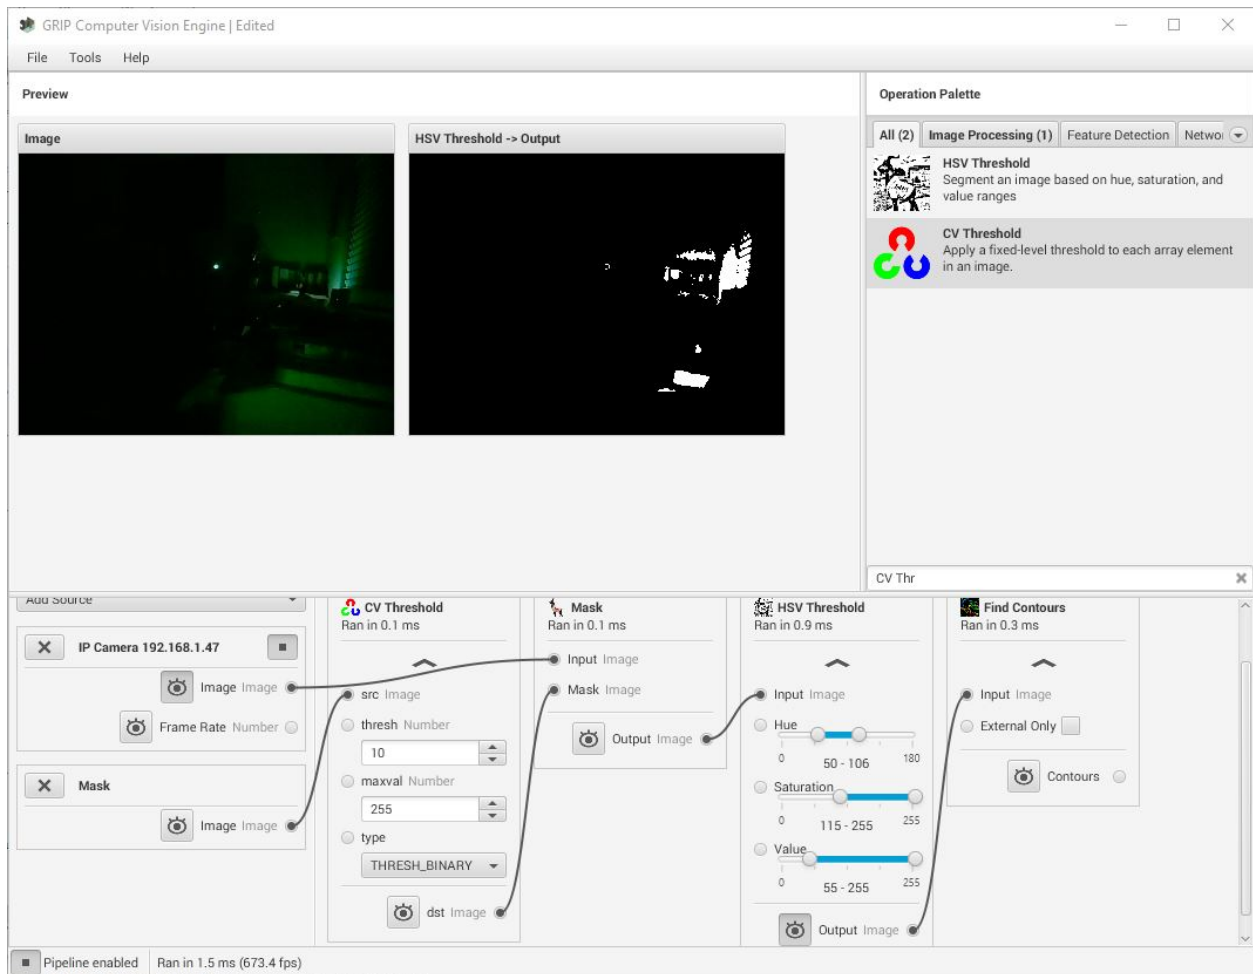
GRIP Computer Vision Engine | Edited

File Tools Help

Preview

Image

HSV Threshold -> Output

Operation Palette

All (2) Image Processing (1) Feature Detection Netwo

HSV Threshold
Segment an image based on hue, saturation, and value ranges

CV Threshold
Apply a fixed-level threshold to each array element in an image.

CV Thr

Add Source

IP Camera 192.168.1.47

Image Image

Frame Rate Number

Mask

Image Image

CV Threshold
Ran in 0.1 ms

src Image

thresh Number

10

maxval Number

255

type

THRESH_BINARY

dst Image

Mask
Ran in 0.1 ms

Input Image

Mask Image

Output Image

HSV Threshold
Ran in 0.9 ms

Input Image

Hue

0 50 - 106 180

Saturation

0 115 - 255 255

Value

0 55 - 255 255

Output Image

Find Contours
Ran in 0.3 ms

Input Image

External Only

Contours

Pipeline enabled Ran in 1.5 ms (673.4 fps)